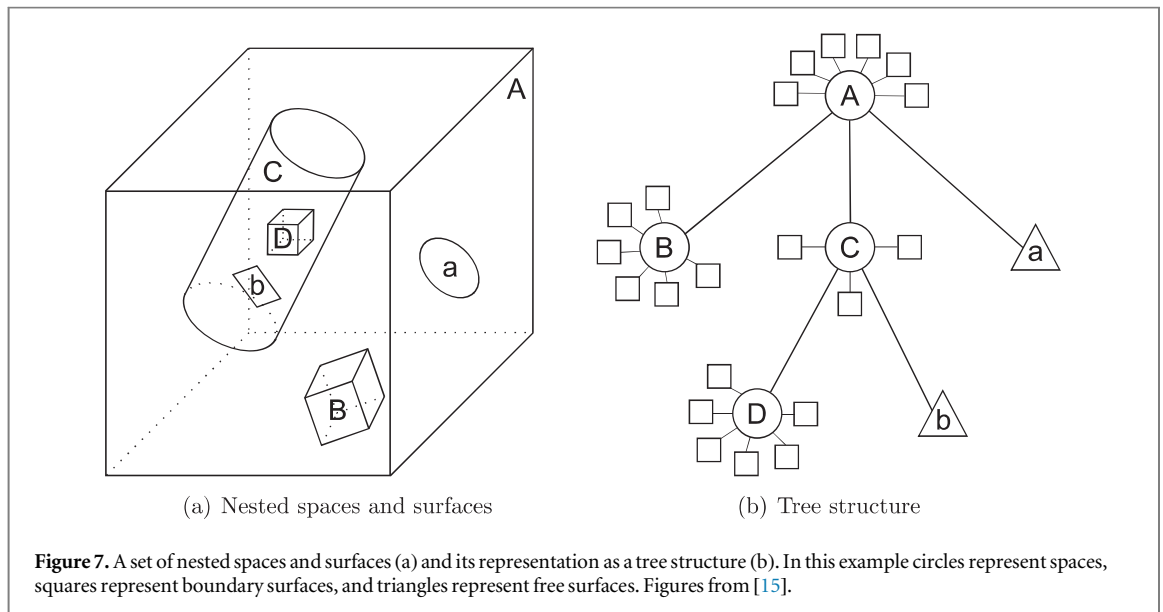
A

C

D

b

a

B

(a) Nested spaces and surfaces

A

B

C

a

D

b

(b) Tree structure

**Figure 7.** A set of nested spaces and surfaces (a) and its representation as a tree structure (b). In this example circles represent spaces, squares represent boundary surfaces, and triangles represent free surfaces. Figures from [15].